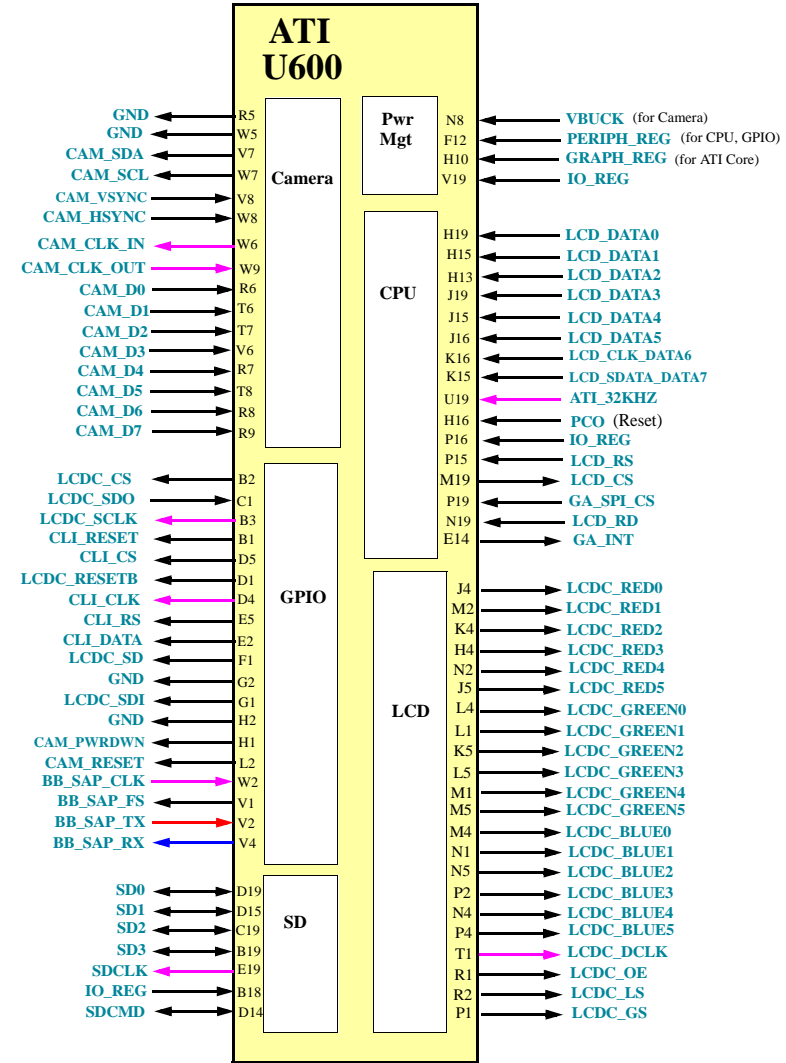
ATI U600

GND R5
GND W5
CAM_SDA V7
CAM_SCL W7
CAM_VSYNC V8
CAM_HSYNC W8
CAM_CLK_IN W6
CAM_CLK_OUT W9
CAM_D0 R6
CAM_D1 T6
CAM_D2 T7
CAM_D3 V6
CAM_D4 R7
CAM_D5 T8
CAM_D6 R8
CAM_D7 R9

Camera

LCDC_CS B2
LCDC_SDO C1
LCDC_SCLK B3
CLI_RESET B1
CLI_CS D5
LCDC_RESETB D1
CLI_CLK D4
CLI_RS E5
CLI_DATA E2
LCDC_SD F1
GND G2
LCDC_SDI G1
GND H2
CAM_PWRDWN H1
CAM_RESET L2
BB_SAP_CLK W2
BB_SAP_FS V1
BB_SAP_TX V2
BB_SAP_RX V4

GPIO

SD0 D19
SD1 D15
SD2 C19
SD3 B19
SDCLK E19
IO_REG B18
SDCMD D14

SD

Pwr Mgt

N8 VBUCK (for Camera)
F12 PERIPH_REG (for CPU, GPIO)
H10 GRAPH_REG (for ATI Core)
V19 IO_REG

CPU

H19 LCD_DATA0
H15 LCD_DATA1
H13 LCD_DATA2
J19 LCD_DATA3
J15 LCD_DATA4
J16 LCD_DATA5
K16 LCD_CLK_DATA6
K15 LCD_SDATA_DATA7
U19 ATI_32KHZ
H16 PCO (Reset)
P16 IO_REG
P15 LCD_RS
M19 LCD_CS
P19 GA_SPI_CS
N19 LCD_RD
E14 GA_INT

LCD

J4 LCDC_RED0
M2 LCDC_RED1
K4 LCDC_RED2
H4 LCDC_RED3
N2 LCDC_RED4
J5 LCDC_RED5
L4 LCDC_GREEN0
L1 LCDC_GREEN1
K5 LCDC_GREEN2
L5 LCDC_GREEN3
M1 LCDC_GREEN4
M5 LCDC_GREEN5
M4 LCDC_BLUE0
N1 LCDC_BLUE1
N5 LCDC_BLUE2
P2 LCDC_BLUE3
N4 LCDC_BLUE4
P4 LCDC_BLUE5
T1 LCDC_DCLK
R1 LCDC_OE
R2 LCDC_LS
P1 LCDC_GS